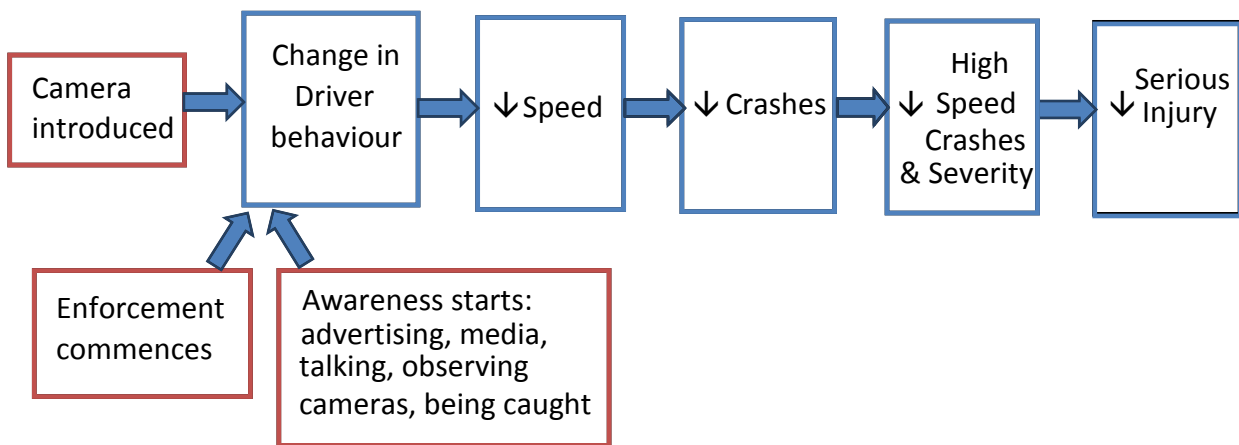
Camera introduced

Change in Driver behaviour

↓Speed

↓ Crashes

↓ High Speed Crashes & Severity

↓ Serious Injury

Enforcement commences

Awareness starts: advertising, media, talking, observing cameras, being caught